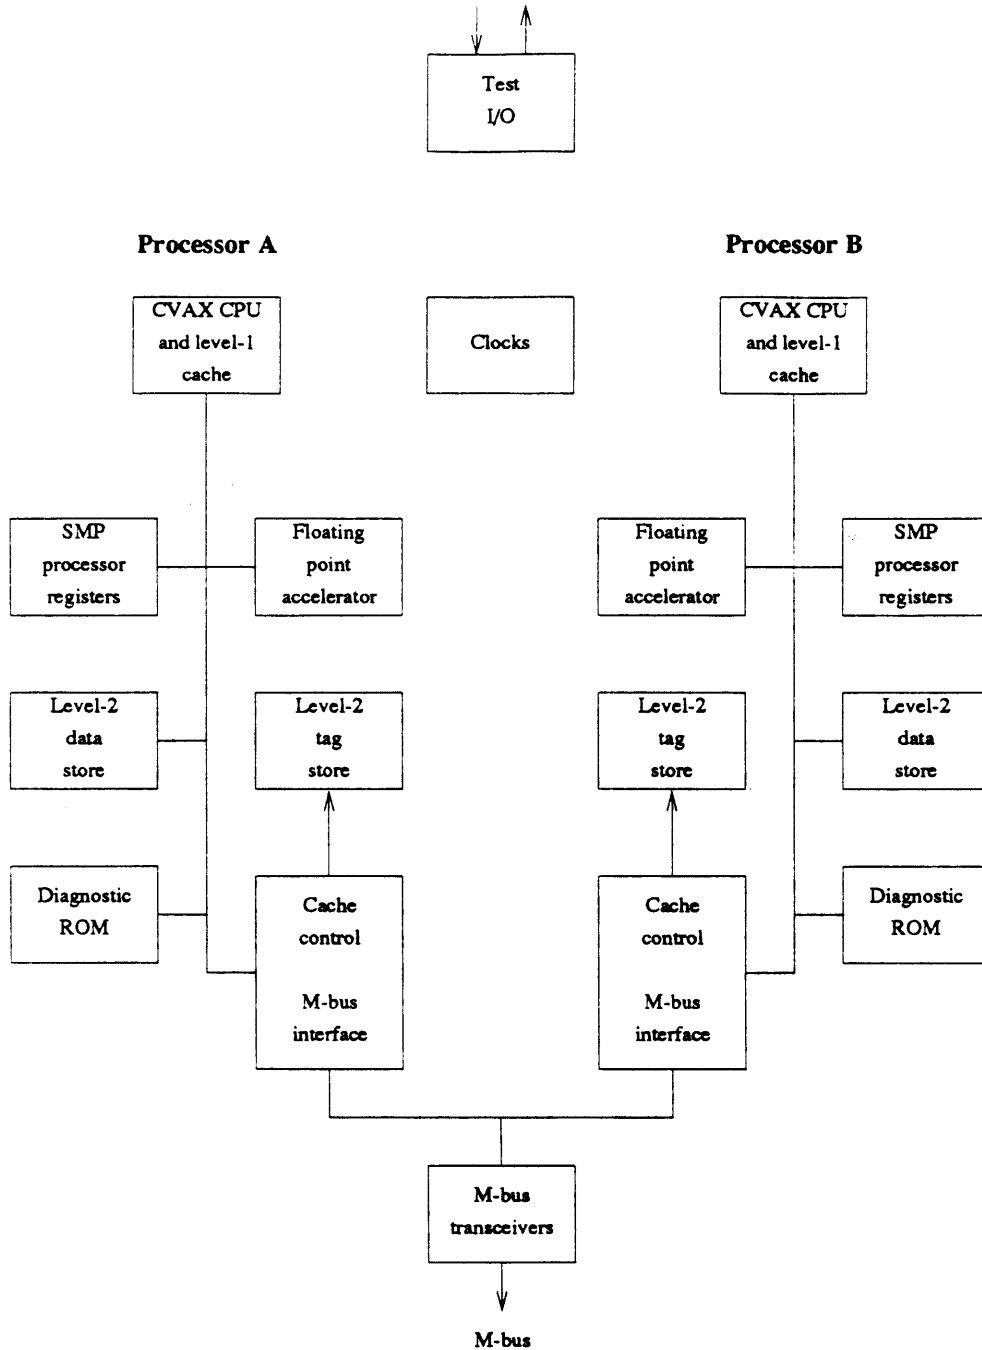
Test
I/O

Processor A

Processor B

CVAX CPU
and level-1
cache

Clocks

CVAX CPU
and level-1
cache

SMP
processor
registers

Floating
point
accelerator

Floating
point
accelerator

SMP
processor
registers

Level-2
data
store

Level-2
tag
store

Level-2
tag
store

Level-2
data
store

Diagnostic
ROM

Cache
control

M-bus
interface

Cache
control

M-bus
interface

Diagnostic
ROM

M-bus
transceivers

M-bus